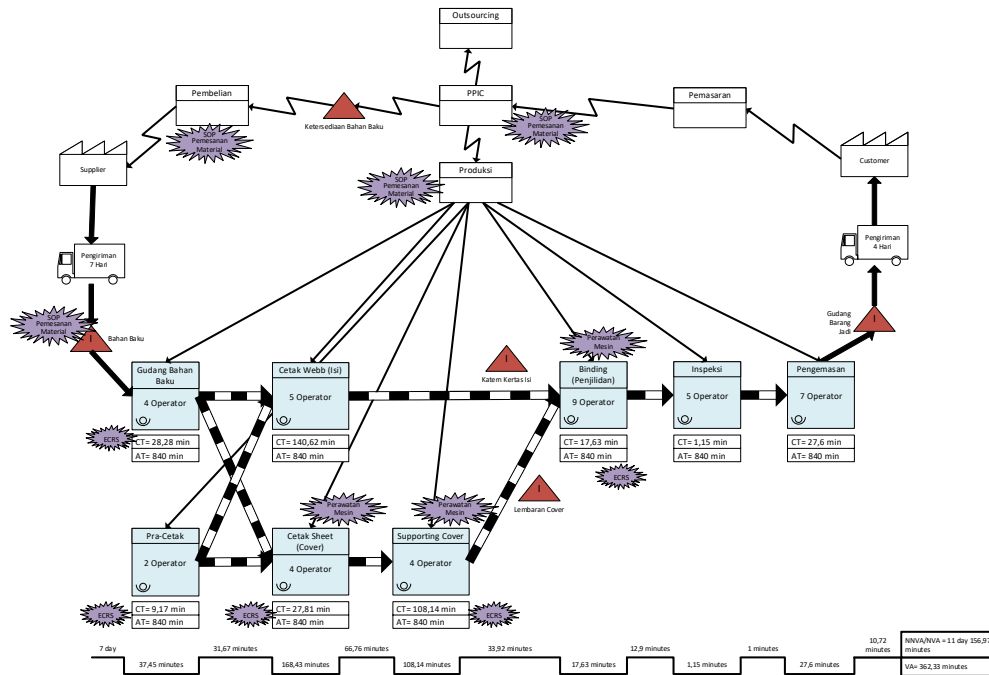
Outsourcing

Pembelian

PPIC

Pemasaran

Ketersediaan Bahan Baku

SOP Pemesanan Material

SOP Pemesanan Material

Supplier

Produksi

SOP Pemesanan Material

Customer

Pengiriman 7 Hari

Pengiriman 4 Hari

SOP Pemesanan Material

Bahan Baku

Gudang Barang Jadi

Perawatan Mesin

Katem Kertas Isi

Gudang Bahan Baku

4 Operator

CT= 28,28 min
AT= 840 min

ECRS

Cetak Webb (Isi)

5 Operator

CT= 140,62 min
AT= 840 min

Binding (Penjilidan)

9 Operator

CT= 17,63 min
AT= 840 min

ECRS

Inspeksi

5 Operator

CT= 1,15 min
AT= 840 min

Pengemasan

7 Operator

CT= 27,6 min
AT= 840 min

Perawatan Mesin

Perawatan Mesin

Lembaran Cover

Pra-Cetak

2 Operator

CT= 9,17 min
AT= 840 min

ECRS

Cetak Sheet (Cover)

4 Operator

CT= 27,81 min
AT= 840 min

ECRS

Supporting Cover

4 Operator

CT= 108,14 min
AT= 840 min

ECRS

7 day | 37,45 minutes | 31,67 minutes | 168,43 minutes | 66,76 minutes | 108,14 minutes | 33,92 minutes | 17,63 minutes | 12,9 minutes | 1,15 minutes | 1 minutes | 27,6 minutes | 10,72 minutes

NNVA/NVA = 11 day 156,97 minutes

VA= 362,33 minutes